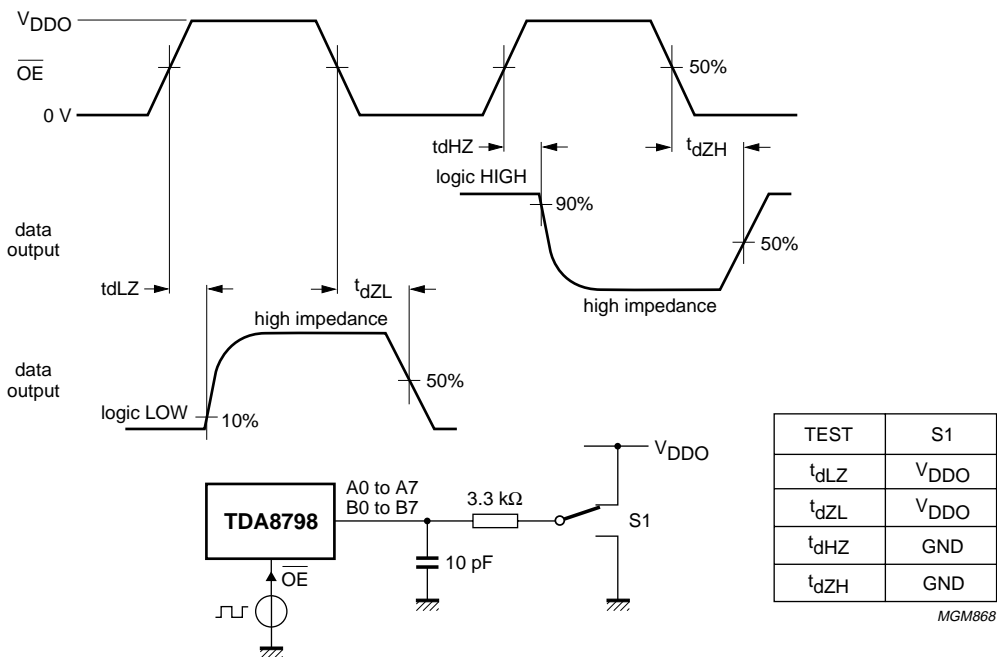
$V_{DDO}$
$\overline{OE}$
0 V
50%
tdHZ
$t_{dZH}$
logic HIGH
90%
data output
50%
tdLZ
$t_{dZL}$
high impedance
high impedance
data output
50%
logic LOW
10%
$V_{DDO}$
TDA8798
A0 to A7
B0 to B7
3.3 kΩ
S1
10 pF
$\overline{OE}$

| TEST | S1 |
|---|---|
| $t_{dLZ}$ | $V_{DDO}$ |
| $t_{dZL}$ | $V_{DDO}$ |
| $t_{dHZ}$ | GND |
| $t_{dZH}$ | GND |

MGM868